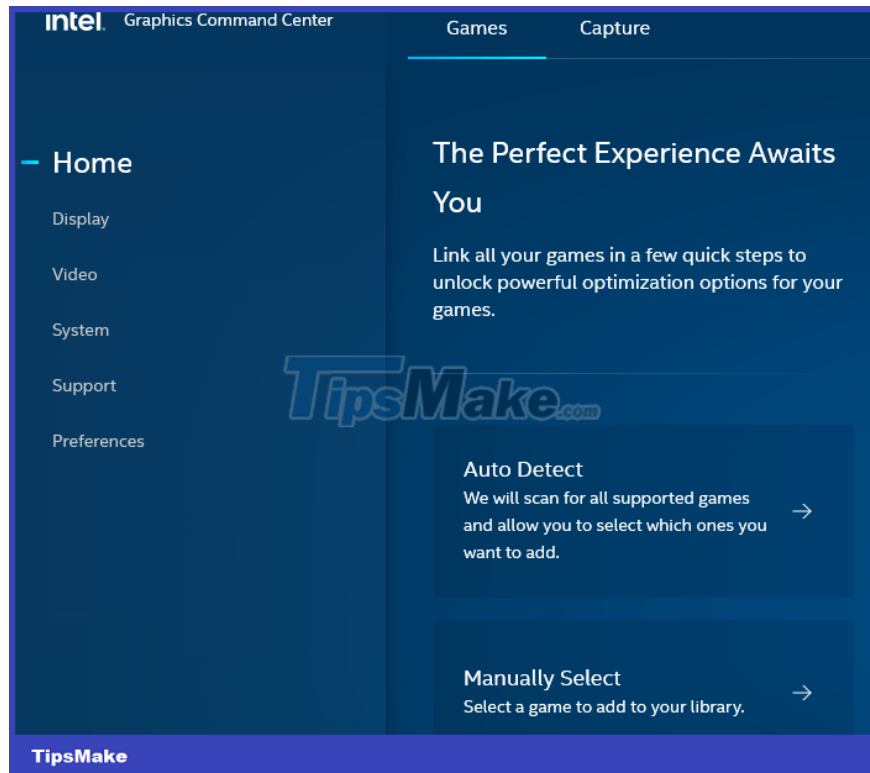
intel. Graphics Command Center

Games Capture

Home
Display
Video
System
Support
Preferences

The Perfect Experience Awaits You

Link all your games in a few quick steps to unlock powerful optimization options for your games.

TipsMake.com

Auto Detect
We will scan for all supported games and allow you to select which ones you want to add.
→

Manually Select
Select a game to add to your library.
→

TipsMake